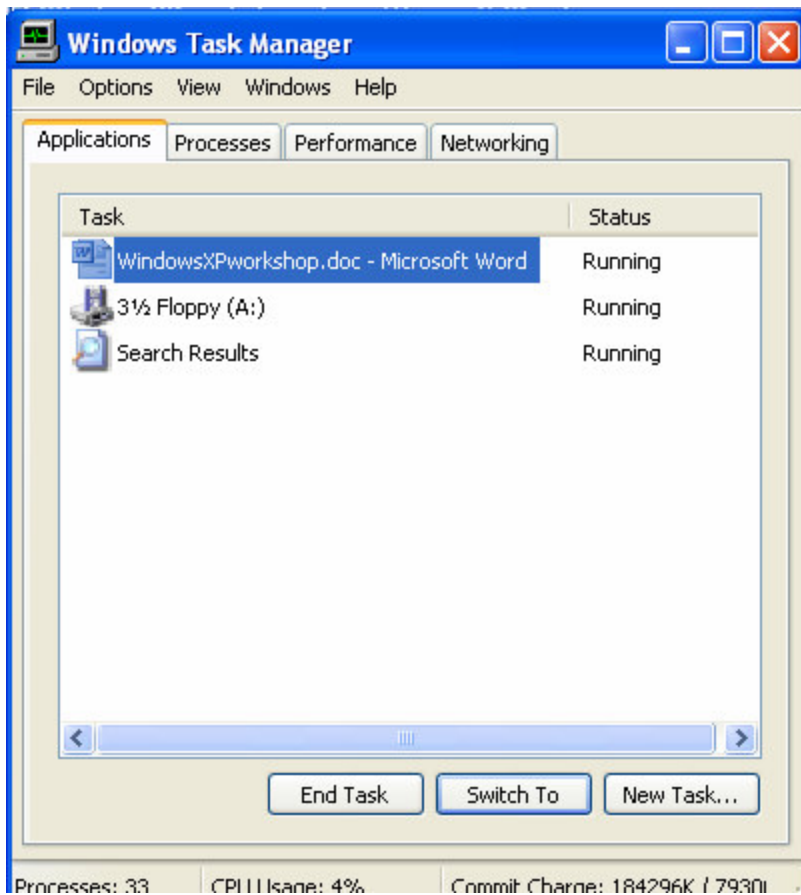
Windows Task Manager

File Options View Windows Help

Applications Processes Performance Networking

| Task | Status |
|---|---|
| WindowsXPworkshop.doc - Microsoft Word | Running |
| 3½ Floppy (A:) | Running |
| Search Results | Running |

End Task Switch To New Task...

Processes: 33 CPU Usage: 4% Commit Charge: 184296K / 7930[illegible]